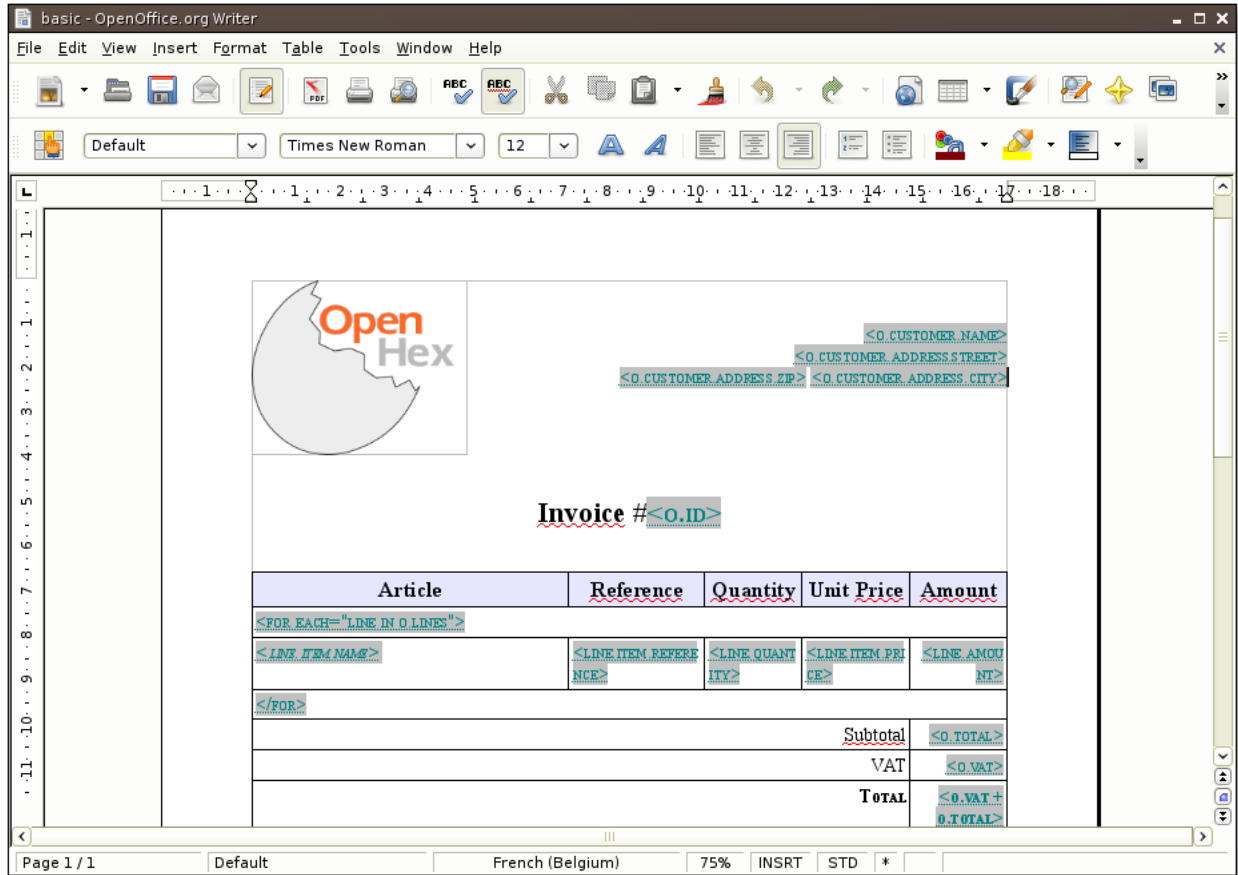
basic - OpenOffice.org Writer

File Edit View Insert Format Table Tools Window Help

Default | Times New Roman | 12

· 1 · · 1 · 2 · 3 · 4 · 5 · 6 · 7 · 8 · 9 · 10 · 11 · 12 · 13 · 14 · 15 · 16 · 17 · 18 ·

Open Hex

<O.CUSTOMER.NAME>
<O.CUSTOMER.ADDRESS.STREET>
<O.CUSTOMER.ADDRESS.ZIP> <O.CUSTOMER.ADDRESS.CITY>

Invoice #<O.ID>

| Article | Reference | Quantity | Unit Price | Amount |
|---|---|---|---|---|
| <FOR EACH="LINE IN O.LINES"> | | | | |
| <LINE.ITEM.NAME> | <LINE.ITEM.REFERENCE> | <LINE.QUANTITY> | <LINE.ITEM.PRICE> | <LINE.AMOUNT> |
| </FOR> | | | | |
| | | | Subtotal | <O.TOTAL> |
| | | | VAT | <O.VAT> |
| | | | TOTAL | <O.VAT + O.TOTAL> |

Page 1 / 1 | Default | French (Belgium) | 75% | INSRT | STD | *